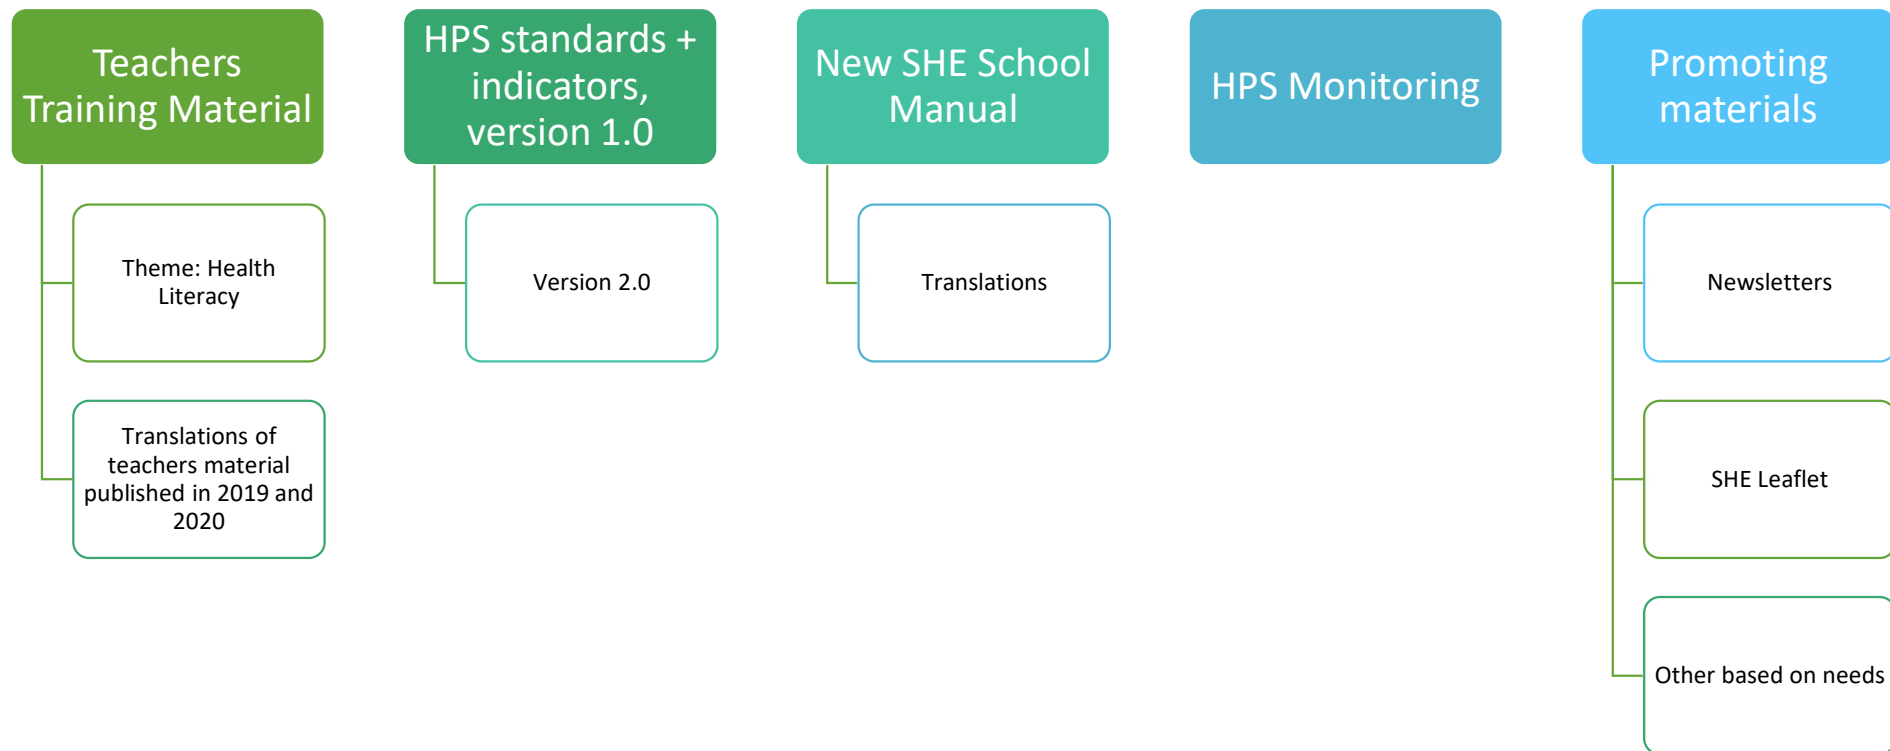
Teachers Training Material

Theme: Health Literacy

Translations of teachers material published in 2019 and 2020

HPS standards + indicators, version 1.0

Version 2.0

New SHE School Manual

Translations

HPS Monitoring

Promoting materials

Newsletters

SHE Leaflet

Other based on needs